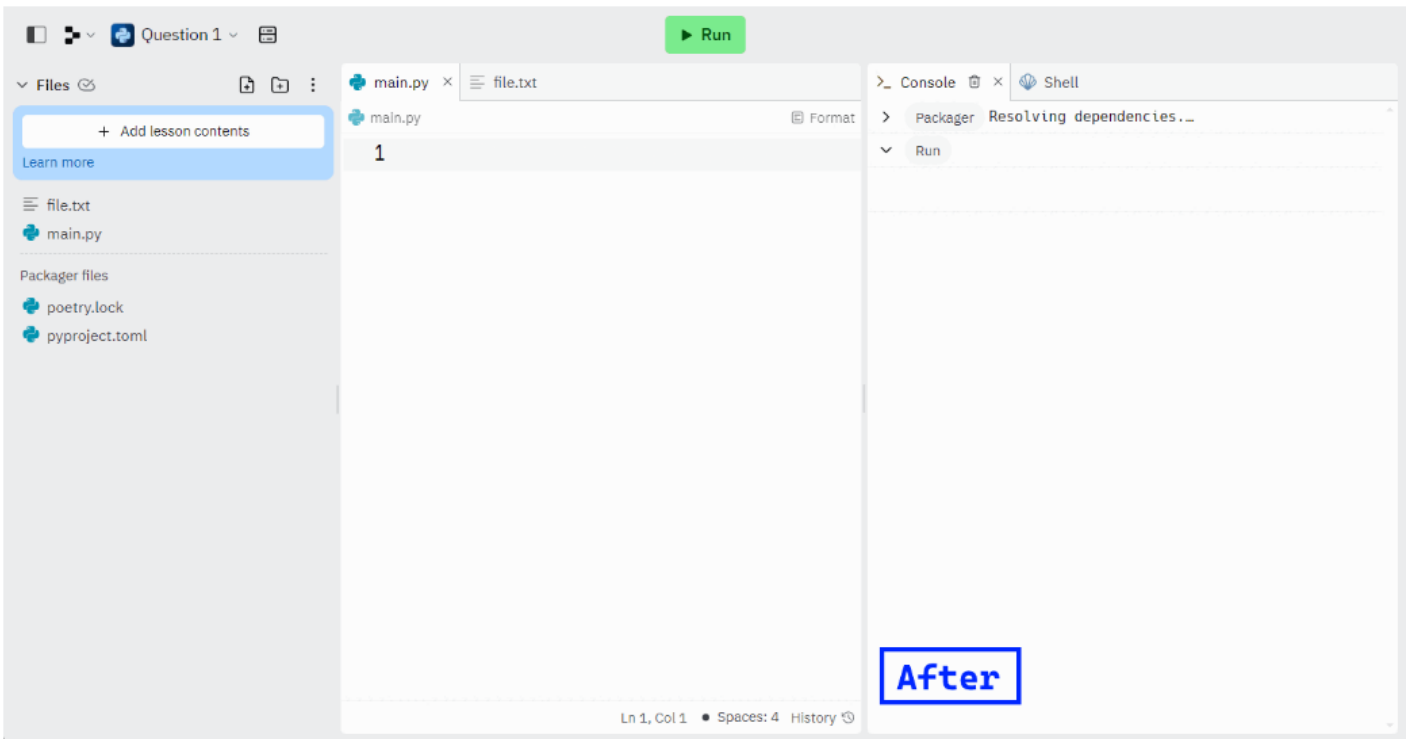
Question 1

Run

Files

+ Add lesson contents

Learn more

file.txt
main.py

Packager files

poetry.lock
pyproject.toml

main.py × file.txt

main.py

Format

1

Ln 1, Col 1 • Spaces: 4 History

Console × Shell

Packager Resolving dependencies...

Run

After